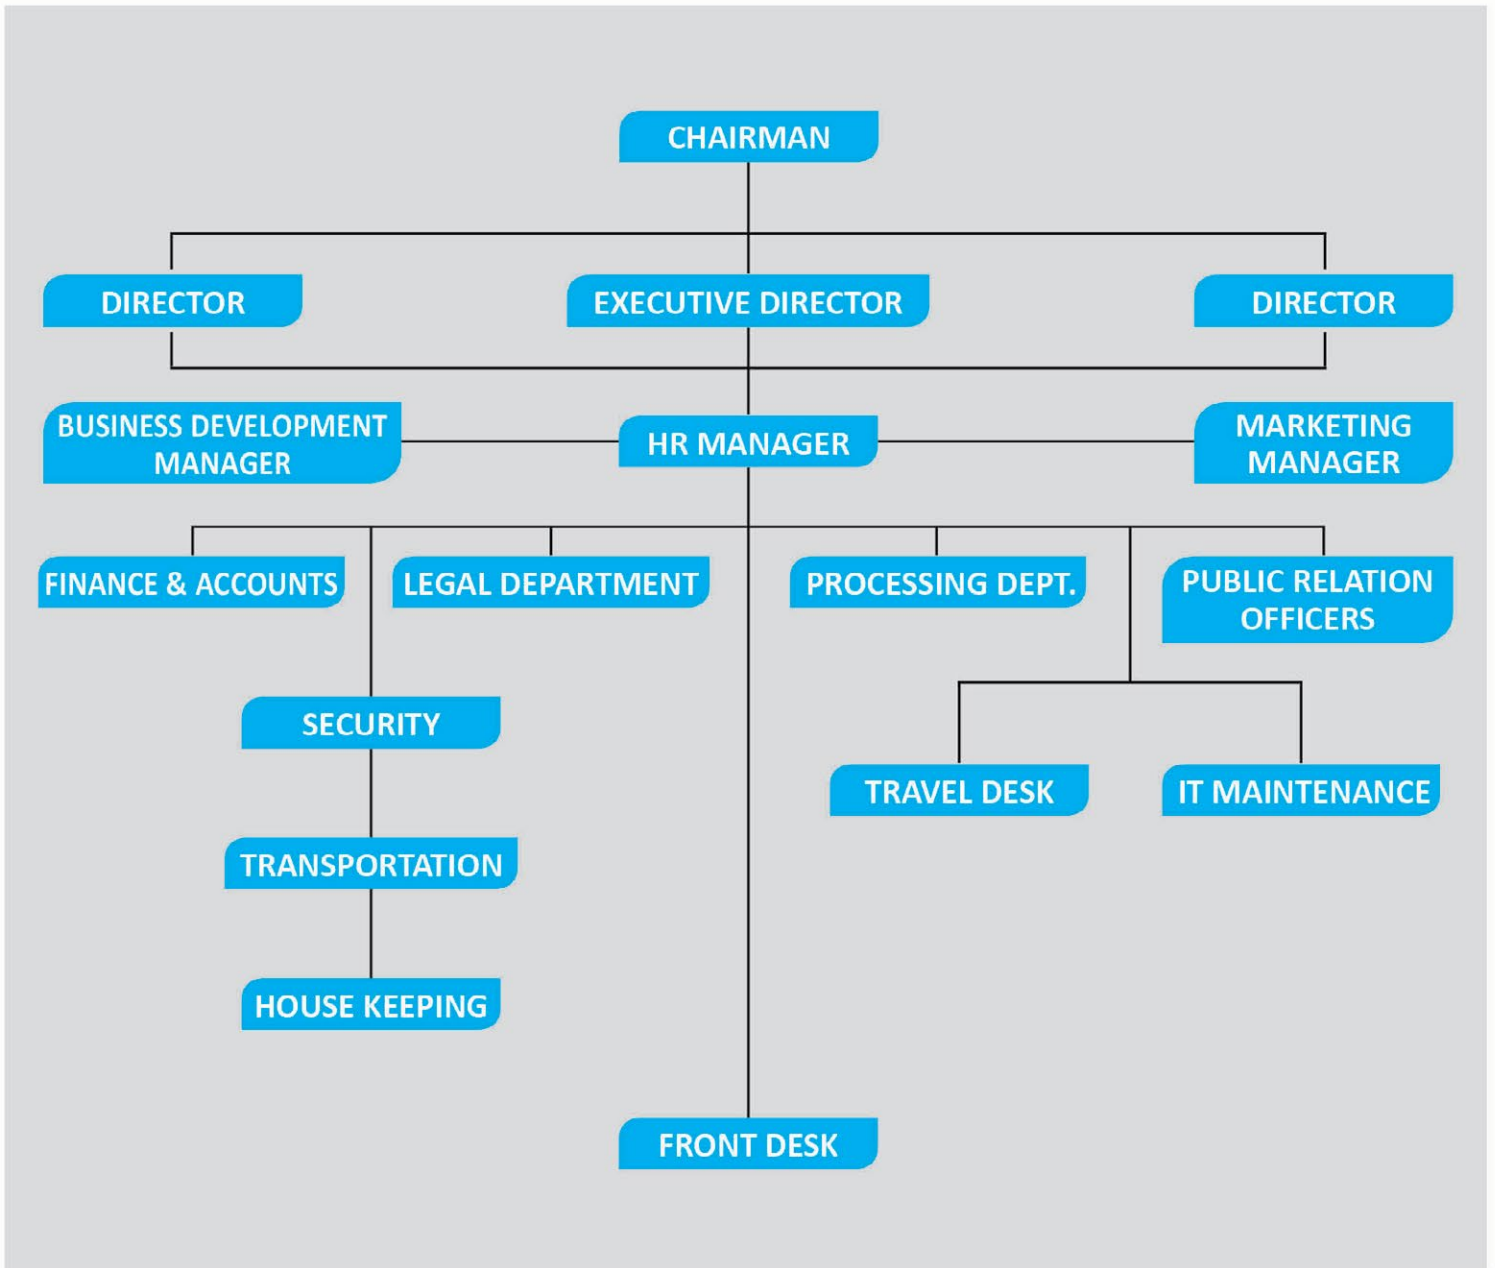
CHAIRMAN

DIRECTOR

EXECUTIVE DIRECTOR

DIRECTOR

BUSINESS DEVELOPMENT MANAGER

HR MANAGER

MARKETING MANAGER

FINANCE & ACCOUNTS

LEGAL DEPARTMENT

PROCESSING DEPT.

PUBLIC RELATION OFFICERS

SECURITY

TRAVEL DESK

IT MAINTENANCE

TRANSPORTATION

HOUSE KEEPING

FRONT DESK